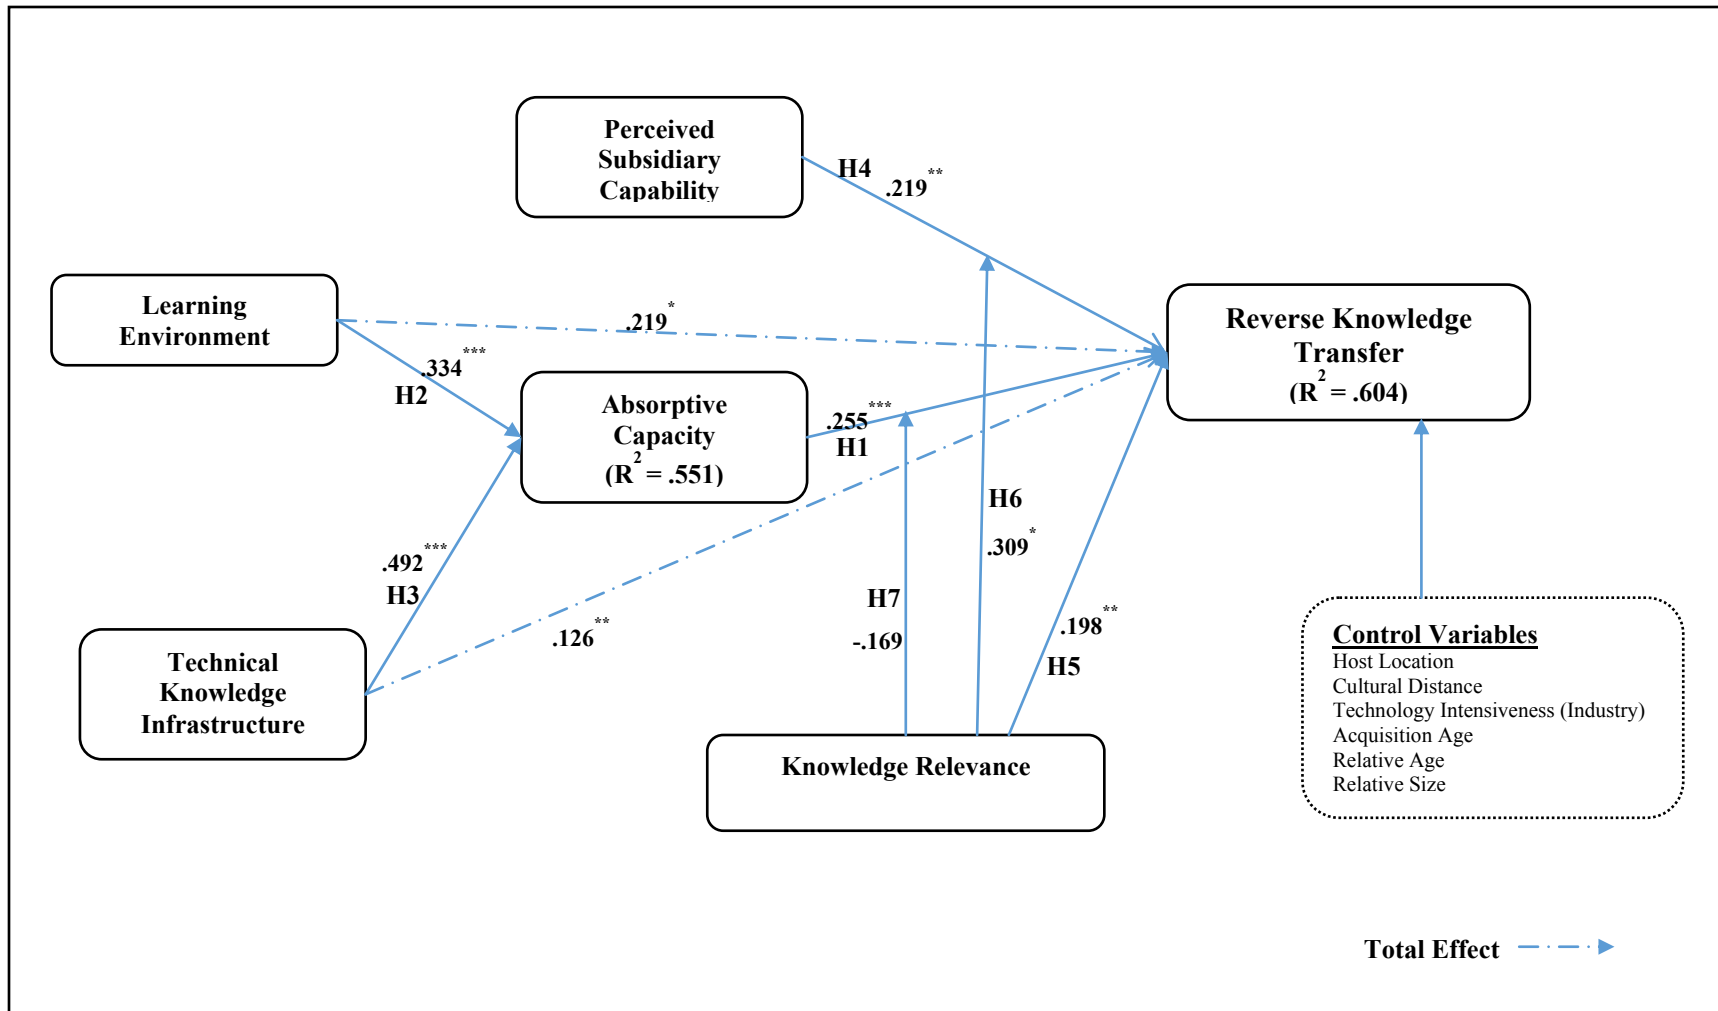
Perceived Subsidiary Capability

H4

$.219^{**}$

Learning Environment

$.219^{*}$

Reverse Knowledge Transfer ($R^2 = .604$)

$.334^{***}$

H2

Absorptive Capacity ($R^2 = .551$)

$.255^{***}$

H1

H6

$.309^{*}$

$.492^{***}$

H3

H7

-.169

$.198^{**}$

H5

$.126^{**}$

Technical Knowledge Infrastructure

Knowledge Relevance

Control Variables
Host Location
Cultural Distance
Technology Intensiveness (Industry)
Acquisition Age
Relative Age
Relative Size

Total Effect